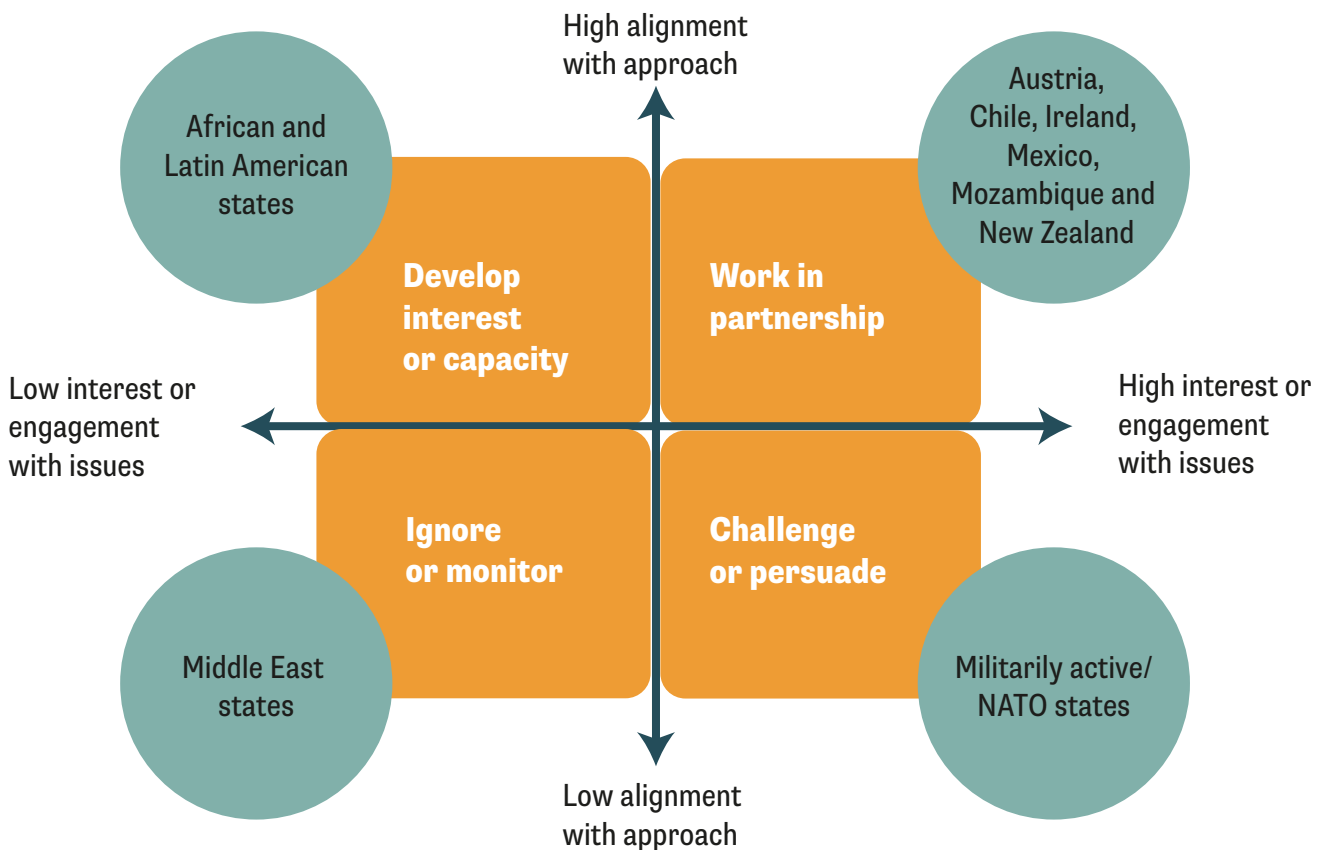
High alignment with approach

African and Latin American states

Austria, Chile, Ireland, Mexico, Mozambique and New Zealand

Develop interest or capacity

Work in partnership

Low interest or engagement with issues

High interest or engagement with issues

Ignore or monitor

Challenge or persuade

Middle East states

Militarily active/ NATO states

Low alignment with approach